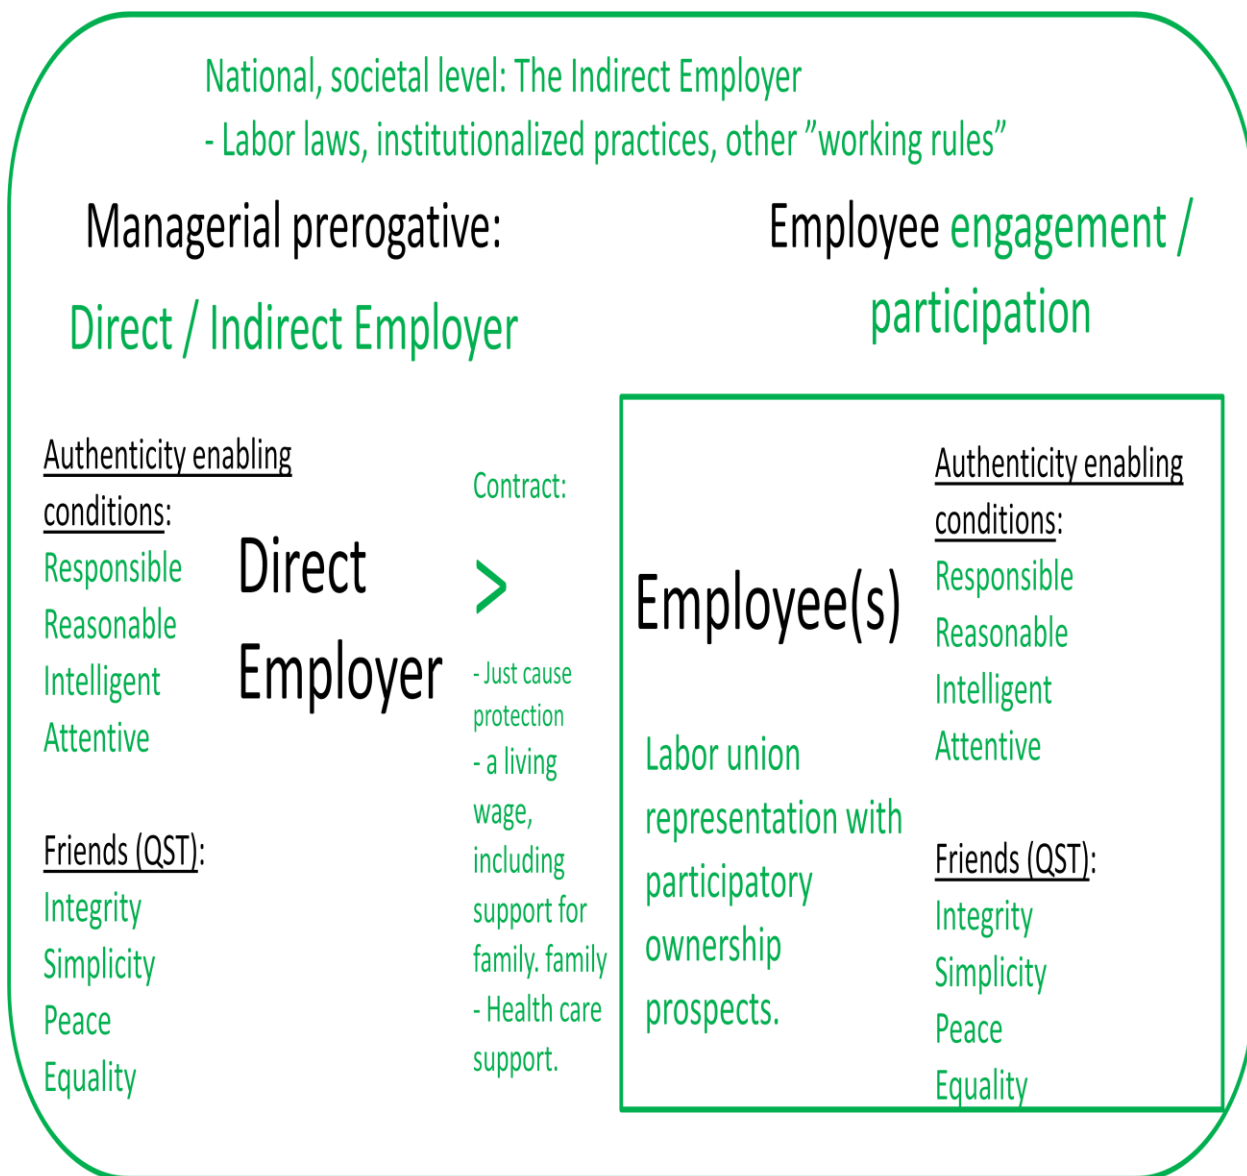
National, societal level: The Indirect Employer
- Labor laws, institutionalized practices, other "working rules"

Managerial prerogative:

Direct / Indirect Employer

Employee engagement / participation

Authenticity enabling conditions:
Responsible
Reasonable
Intelligent
Attentive

Friends (QST):
Integrity
Simplicity
Peace
Equality

Direct Employer

Contract:
>
- Just cause protection
- a living wage, including support for family. family
- Health care support.

Employee(s)

Labor union representation with participatory ownership prospects.

Authenticity enabling conditions:
Responsible
Reasonable
Intelligent
Attentive

Friends (QST):
Integrity
Simplicity
Peace
Equality